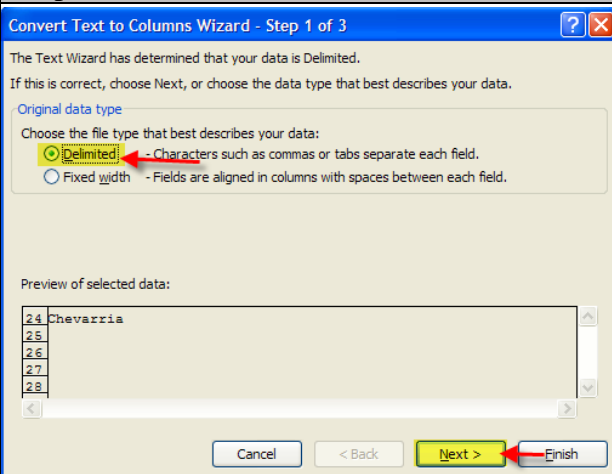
Convert Text to Columns Wizard - Step 1 of 3

The Text Wizard has determined that your data is Delimited.

If this is correct, choose Next, or choose the data type that best describes your data.

Original data type

Choose the file type that best describes your data:

Delimited - Characters such as commas or tabs separate each field.

Fixed width - Fields are aligned in columns with spaces between each field.

Preview of selected data:

24 Chevarria
25
26
27
28

Cancel
< Back
Next >
Finish